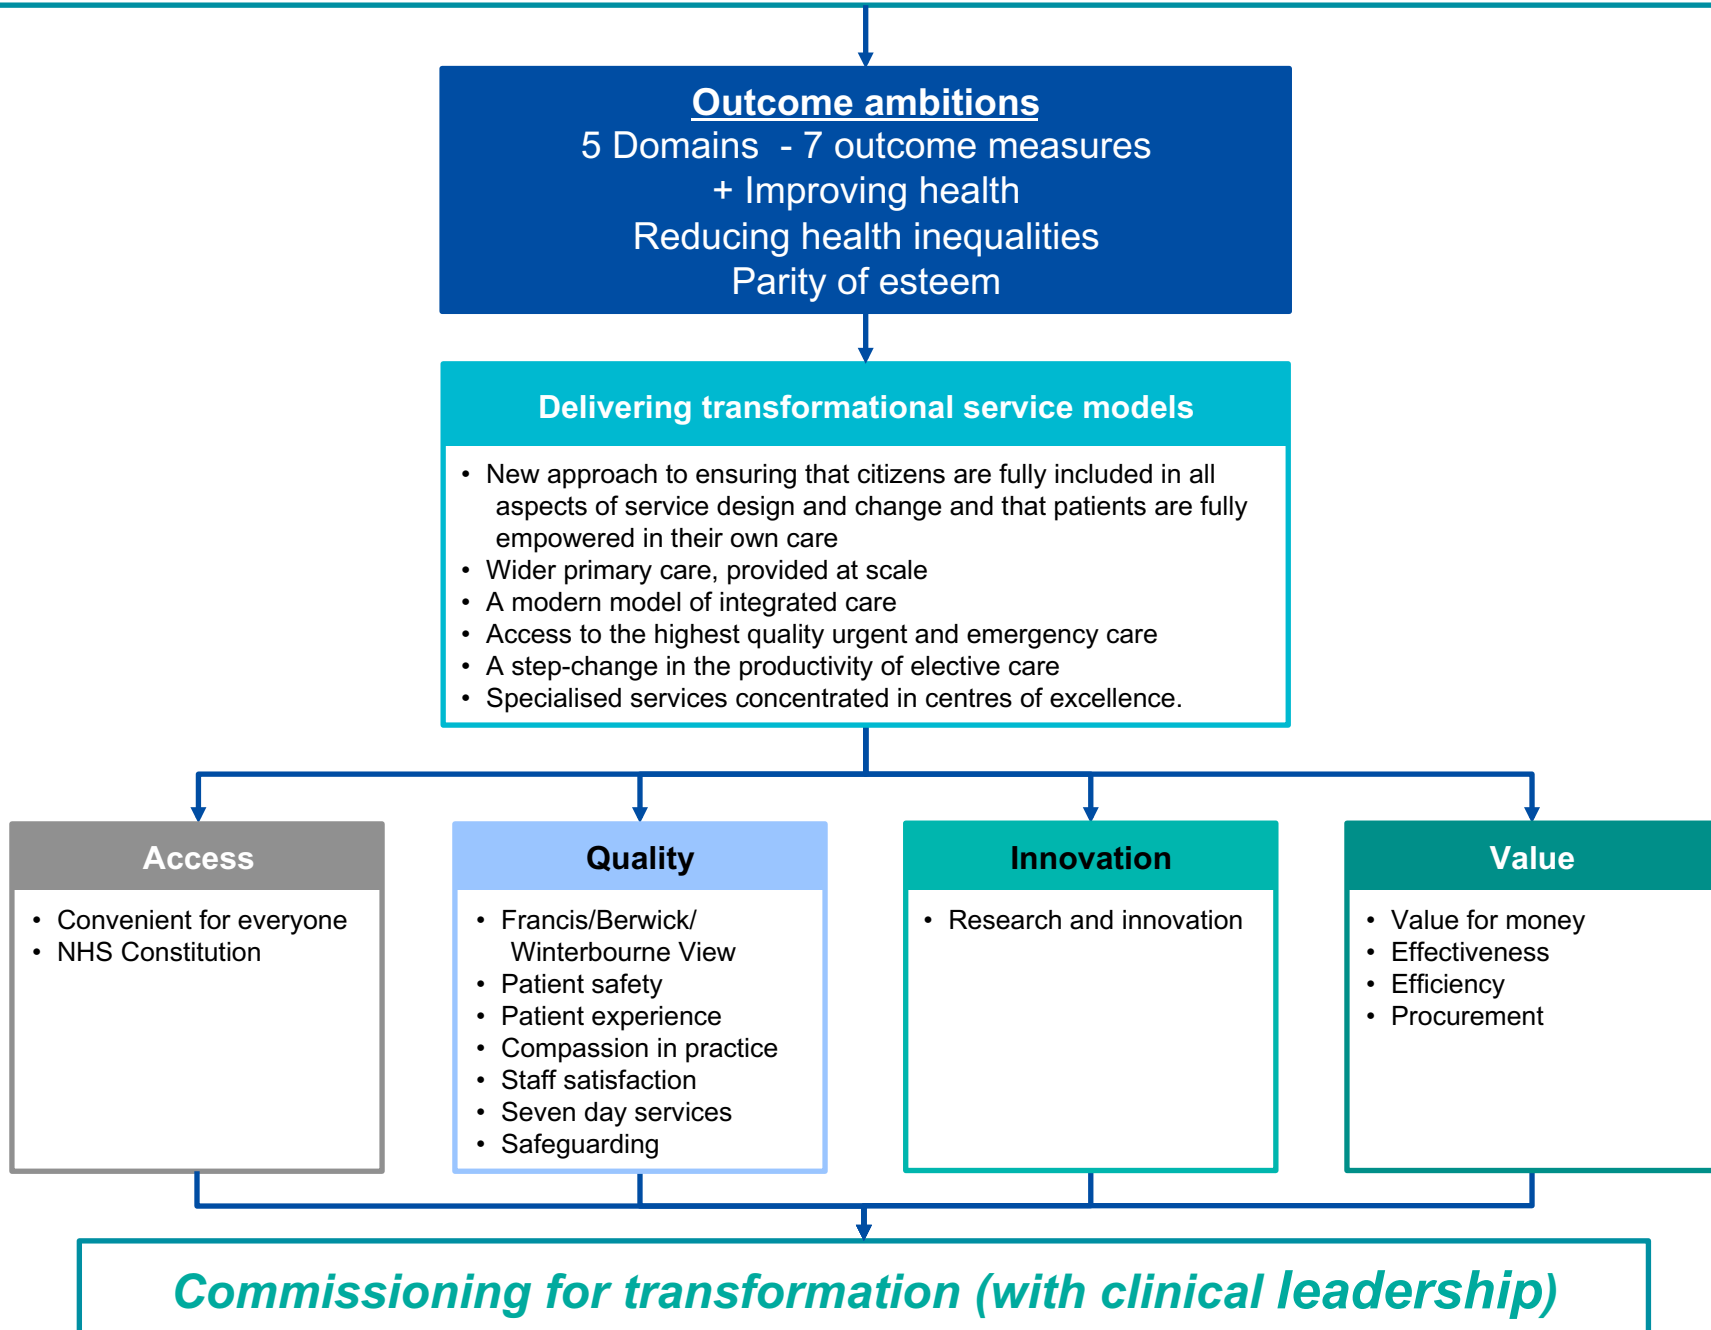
Outcome ambitions
5 Domains - 7 outcome measures
+ Improving health
Reducing health inequalities
Parity of esteem

Delivering transformational service models

- New approach to ensuring that citizens are fully included in all aspects of service design and change and that patients are fully empowered in their own care
- Wider primary care, provided at scale
- A modern model of integrated care
- Access to the highest quality urgent and emergency care
- A step-change in the productivity of elective care
- Specialised services concentrated in centres of excellence.

Access

- Convenient for everyone
- NHS Constitution

Quality

- Francis/Berwick/ Winterbourne View
- Patient safety
- Patient experience
- Compassion in practice
- Staff satisfaction
- Seven day services
- Safeguarding

Innovation

- Research and innovation

Value

- Value for money
- Effectiveness
- Efficiency
- Procurement

Commissioning for transformation (with clinical leadership)